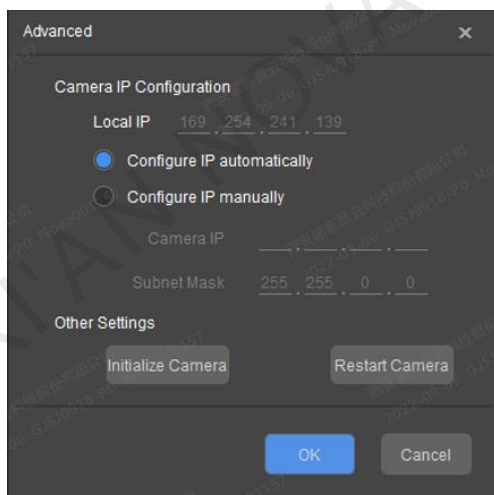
Advanced ×

Camera IP Configuration

Local IP 169 . 254 . 241 . 139

Configure IP automatically

Configure IP manually

Camera IP . . .

Subnet Mask 255 . 255 . 0 . 0

Other Settings

Initialize Camera

Restart Camera

OK

Cancel